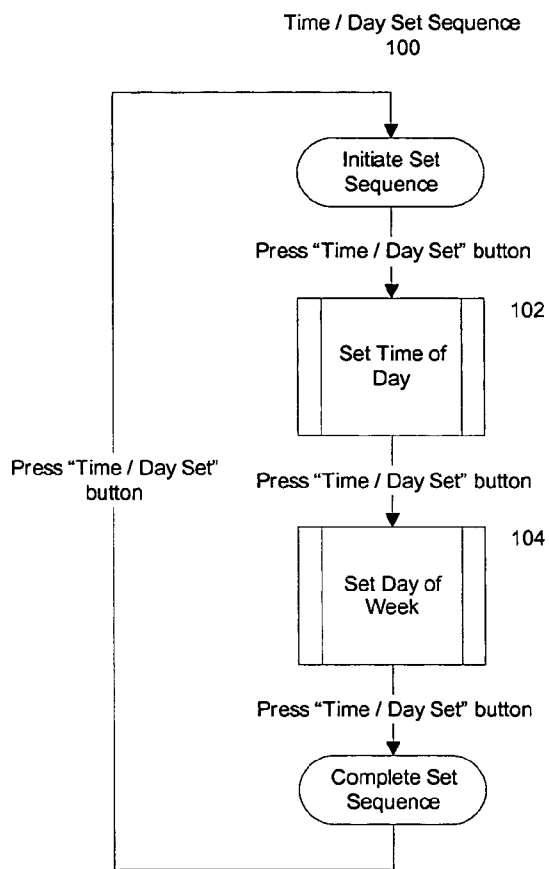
Time / Day Set Sequence
100

Initiate Set Sequence

Press "Time / Day Set" button

102

Set Time of Day

Press "Time / Day Set" button

104

Set Day of Week

Press "Time / Day Set" button

Complete Set Sequence

Press "Time / Day Set" button